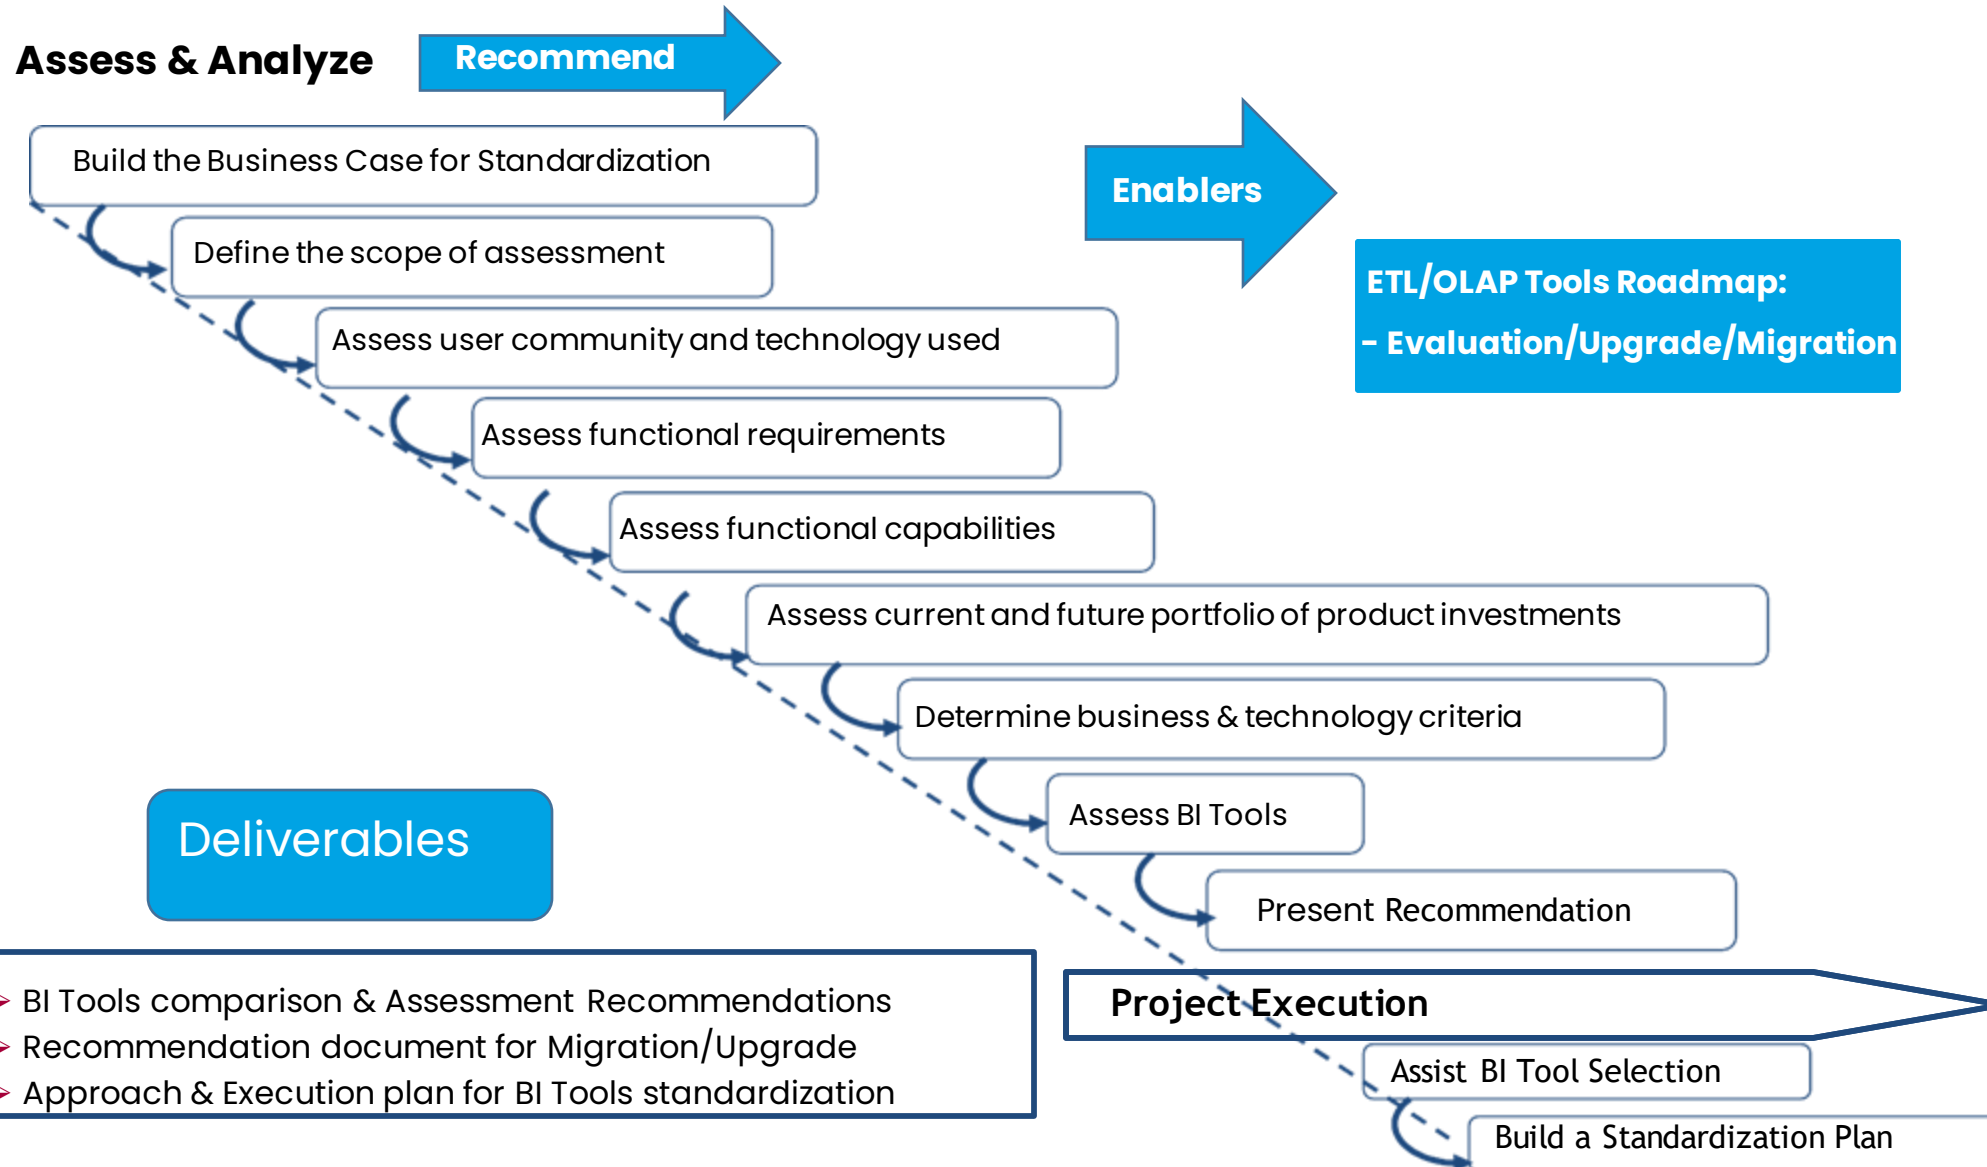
Assess & Analyze

Recommend

Build the Business Case for Standardization

Define the scope of assessment

Assess user community and technology used

Assess functional requirements

Assess functional capabilities

Assess current and future portfolio of product investments

Determine business & technology criteria

Assess BI Tools

Present Recommendation

Enablers

ETL/OLAP Tools Roadmap:
- Evaluation/Upgrade/Migration

Deliverables

BI Tools comparison & Assessment Recommendations
Recommendation document for Migration/Upgrade
Approach & Execution plan for BI Tools standardization

Project Execution

Assist BI Tool Selection

Build a Standardization Plan